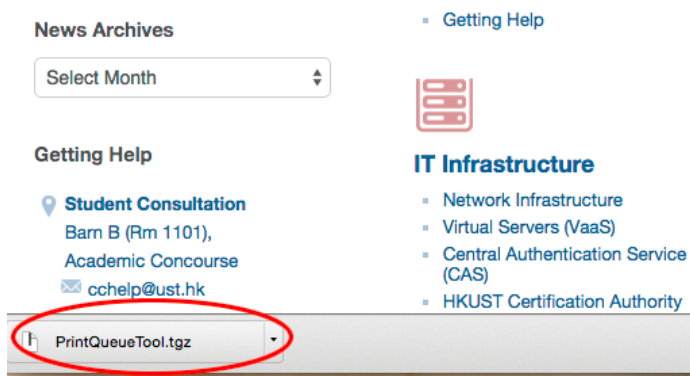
News Archives

Select Month

Getting Help

Student Consultation
Barn B (Rm 1101),
Academic Concourse
cchelp@ust.hk

Getting Help

IT Infrastructure

Network Infrastructure
Virtual Servers (VaaS)
Central Authentication Service (CAS)
HKUST Certification Authority

PrintQueueTool.tgz